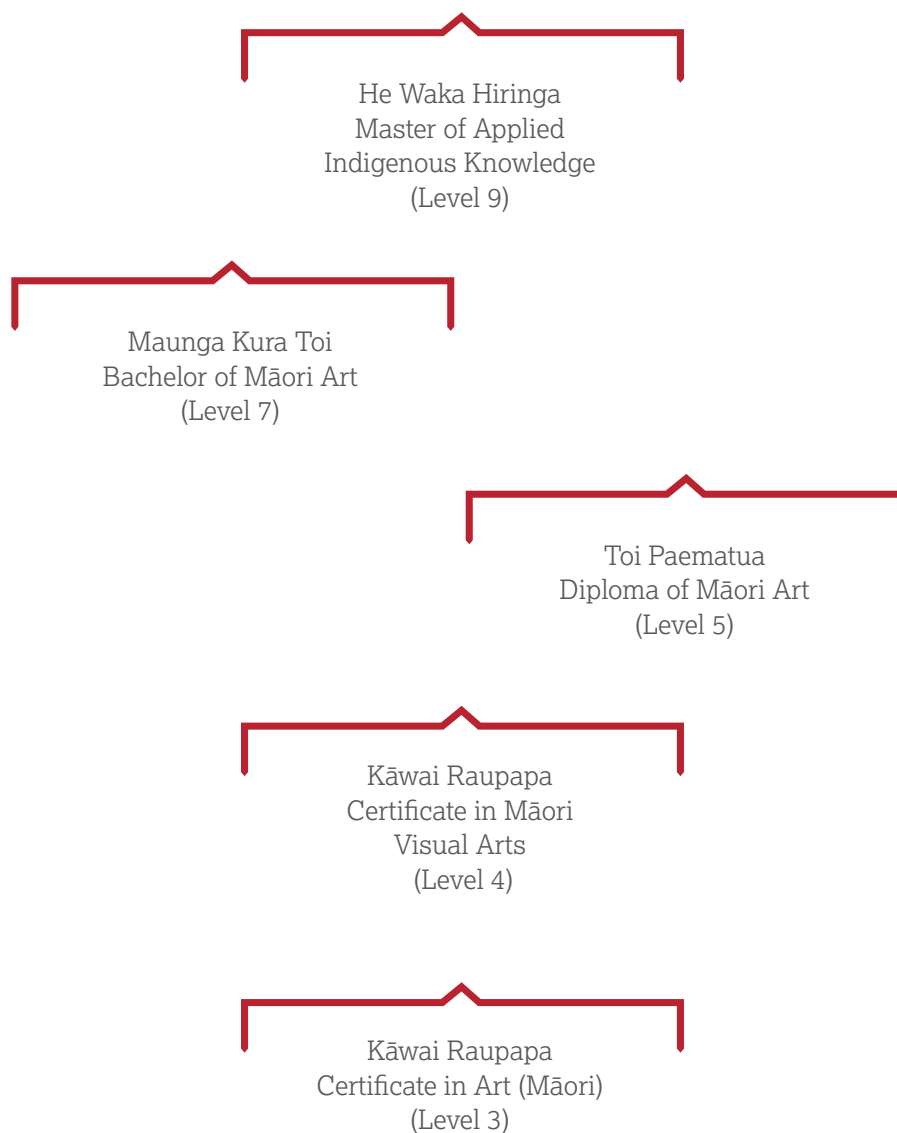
He Waka Hiringa
Master of Applied Indigenous Knowledge
(Level 9)

Maunga Kura Toi
Bachelor of Māori Art
(Level 7)

Toi Paematua
Diploma of Māori Art
(Level 5)

Kāwai Raupapa
Certificate in Māori Visual Arts
(Level 4)

Kāwai Raupapa
Certificate in Art (Māori)
(Level 3)